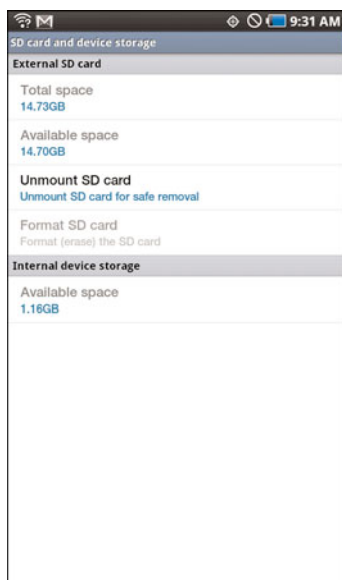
9:31 AM
SD card and device storage
External SD card
Total space
14.73GB
Available space
14.70GB
Unmount SD card
Unmount SD card for safe removal
Format SD card
Format (erase) the SD card
Internal device storage
Available space
1.16GB